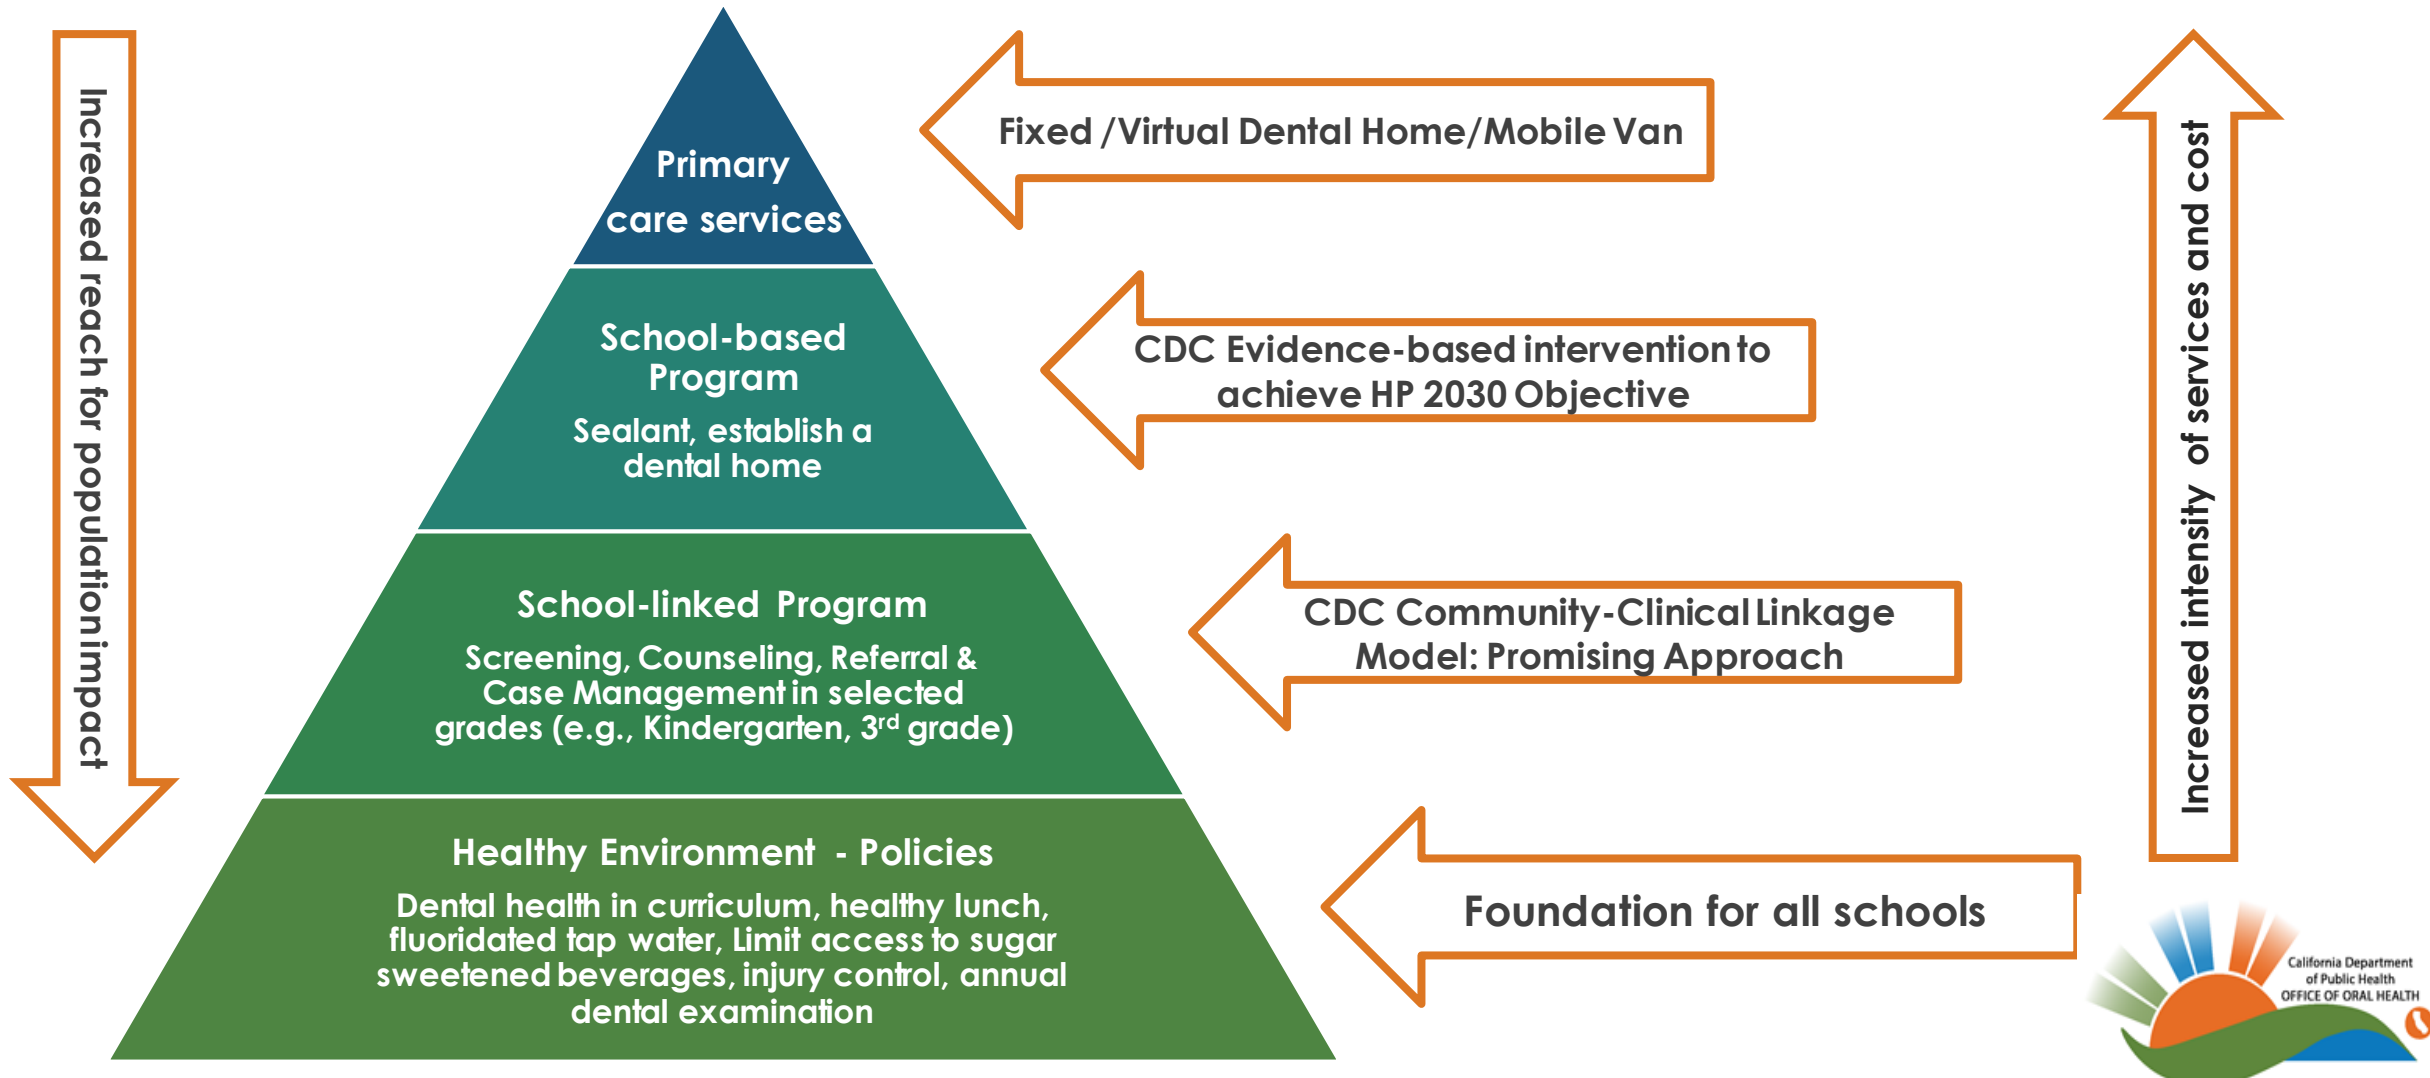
Increased reach for population impact

Primary care services

Fixed /Virtual Dental Home/Mobile Van

School-based Program

Sealant, establish a dental home

CDC Evidence-based intervention to achieve HP 2030 Objective

School-linked Program

Screening, Counseling, Referral & Case Management in selected grades (e.g., Kindergarten, $3^{rd}$ grade)

CDC Community-Clinical Linkage Model: Promising Approach

Healthy Environment - Policies

Dental health in curriculum, healthy lunch, fluoridated tap water, Limit access to sugar sweetened beverages, injury control, annual dental examination

Foundation for all schools

Increased intensity of services and cost

California Department of Public Health OFFICE OF ORAL HEALTH